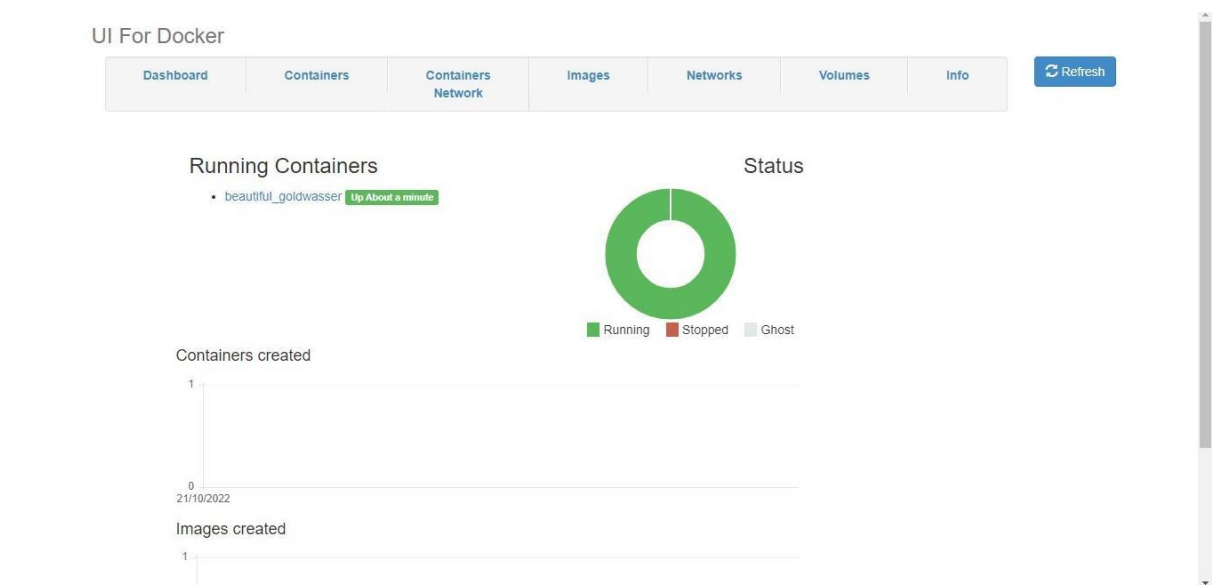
UI For Docker

Dashboard | Containers | Containers Network | Images | Networks | Volumes | Info

Refresh

Running Containers

• beautiful_goldwasser Up About a minute

Status

Running Stopped Ghost

Containers created

1

0
21/10/2022

Images created

1